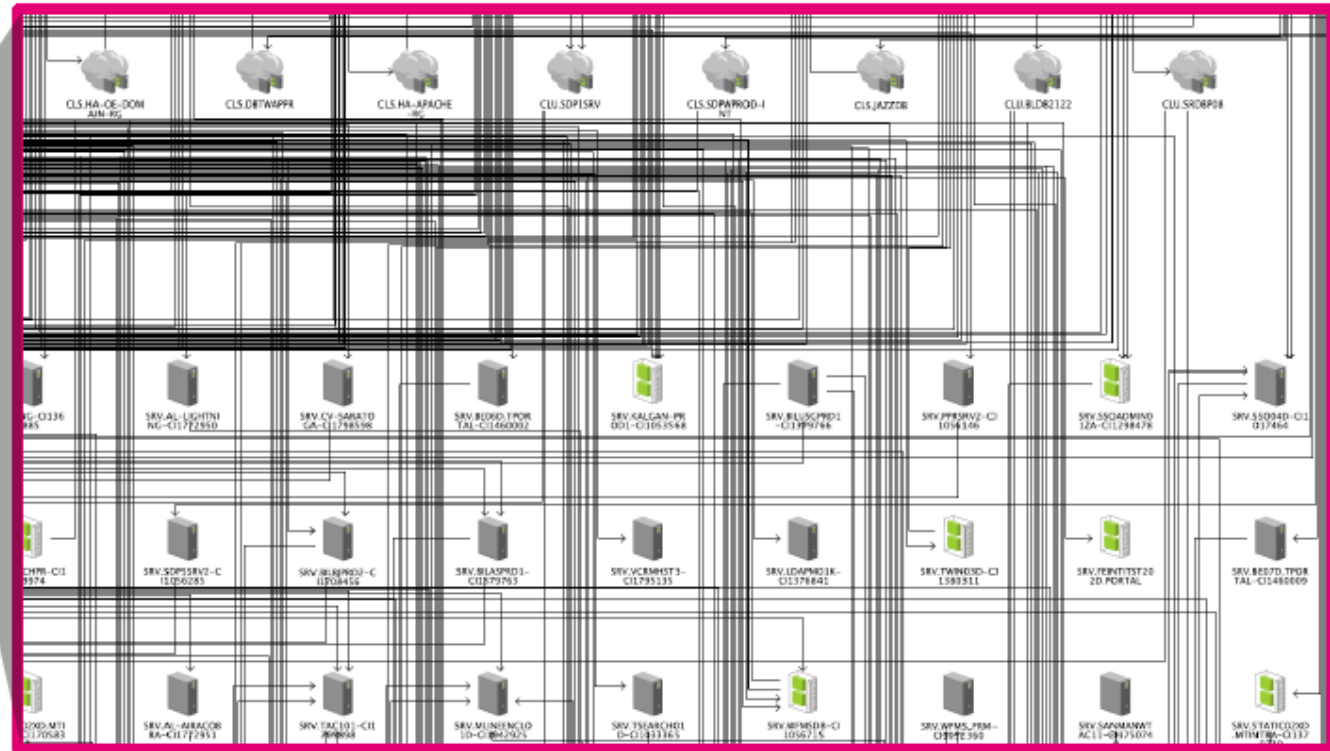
CLS.HA-OE-DOMAIN-RG

CLS.DBTWAPPR

CLS.HA-APACHE-RG

CLU.SDP1SRV

CLS.SDPWPROD-INT

CLS.JAZZDB

CLU.BLD82122

CLU.SRDBP08

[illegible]G-CI136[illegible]85

SRV.AL-LIGHTNING-CI1772950

SRV.CV-SARATOGA-CI1798596

SRV.BLD6D.TPORTAL-CI1460002

SRV.KALGAN-PROD1-CI1053568

SRV.BILLSCPRD1-CI1379766

SRV.PPRSRV2-CI1056146

SRV.SSOADMIND1ZA-CI1298478

SRV.SSO04D-CI1017464

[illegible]CHPR-CI1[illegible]974

SRV.SDP1SRV2-CI1056285

SRV.BLISPRD2-CI1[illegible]456

SRV.BLASPRD1-CI1379763

SRV.VCRMHST3-CI1795135

SRV.LDAPMD1K-CI1376841

SRV.TWIND5D-CI1380311

SRV.FEINTITST202D.PORTAL

SRV.BE07D.TPORTAL-CI1460009

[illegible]2XD.MTI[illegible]CI170583

SRV.AL-AHACOBRA-CI1772951

SRV.TAC101-CI1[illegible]

SRV.MUNEENCLO1D-CI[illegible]2925

SRV.TSEARCHD1D-CI1033365

SRV.WPMSDB-CI1056715

SRV.WPMS_PRM-CI1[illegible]360

SRV.SANMANWTAC11-CI1175074

SRV.STATICO2XD.MTINTRA-CI137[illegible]